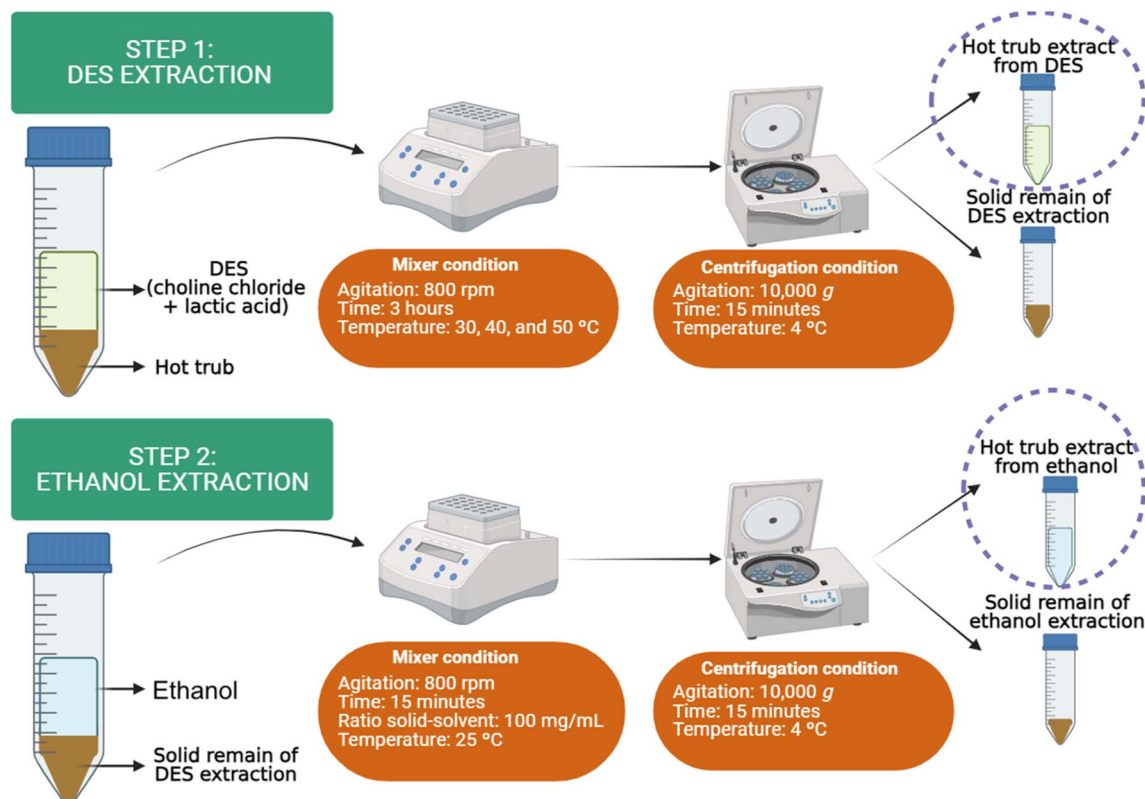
STEP 1:
DES EXTRACTION

DES
(choline chloride
+ lactic acid)

Hot trub

Mixer condition
Agitation: 800 rpm
Time: 3 hours
Temperature: 30, 40, and 50 °C

Centrifugation condition
Agitation: 10,000 $g$
Time: 15 minutes
Temperature: 4 °C

Hot trub extract
from DES

Solid remain of
DES extraction

STEP 2:
ETHANOL EXTRACTION

Ethanol

Solid remain of
DES extraction

Mixer condition
Agitation: 800 rpm
Time: 15 minutes
Ratio solid-solvent: 100 mg/mL
Temperature: 25 °C

Centrifugation condition
Agitation: 10,000 $g$
Time: 15 minutes
Temperature: 4 °C

Hot trub extract
from ethanol

Solid remain of
ethanol extraction